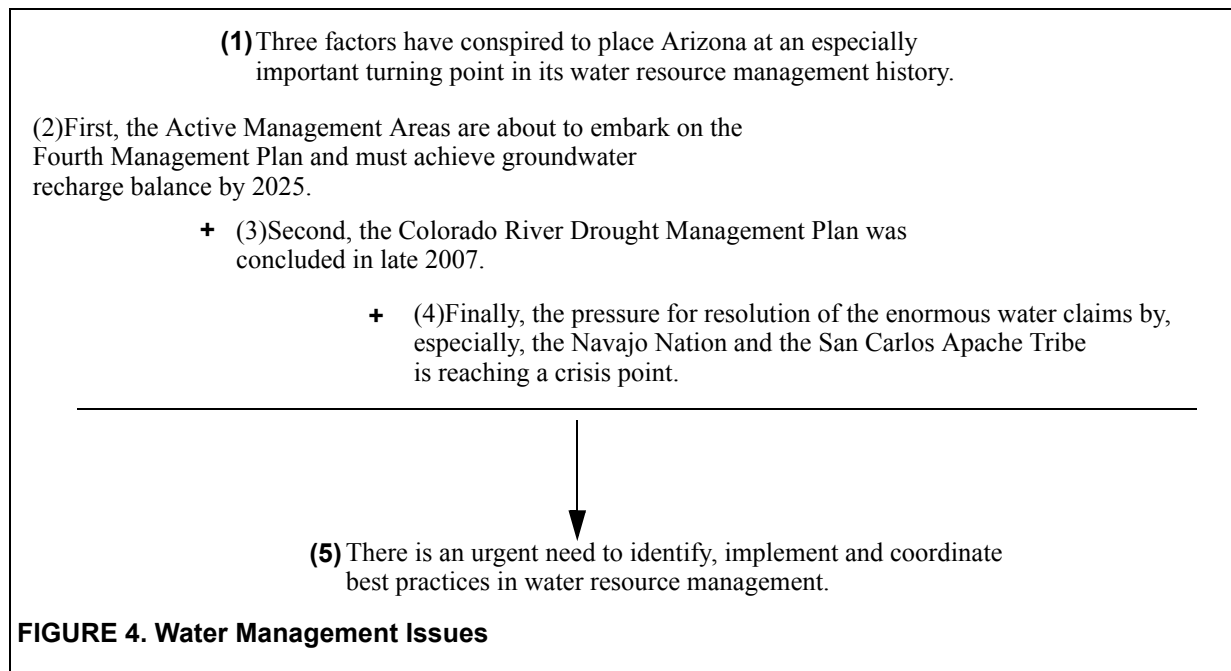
**(1)** Three factors have conspired to place Arizona at an especially important turning point in its water resource management history.

(2)First, the Active Management Areas are about to embark on the Fourth Management Plan and must achieve groundwater recharge balance by 2025.

+ (3)Second, the Colorado River Drought Management Plan was concluded in late 2007.

+ (4)Finally, the pressure for resolution of the enormous water claims by, especially, the Navajo Nation and the San Carlos Apache Tribe is reaching a crisis point.

**(5)** There is an urgent need to identify, implement and coordinate best practices in water resource management.

**FIGURE 4. Water Management Issues**